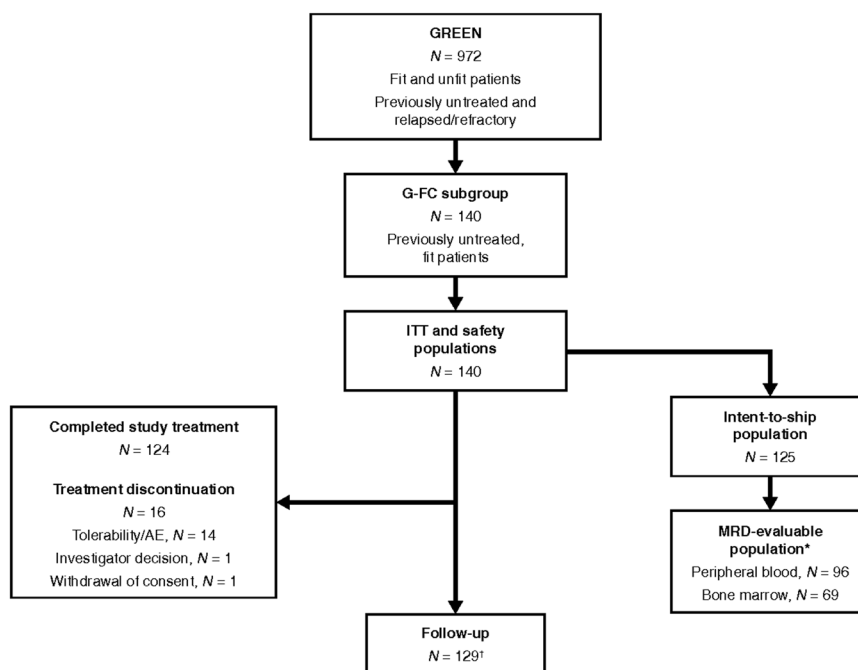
GREEN
$N = 972$
Fit and unfit patients
Previously untreated and relapsed/refractory

G-FC subgroup
$N = 140$
Previously untreated, fit patients

ITT and safety populations
$N = 140$

Intent-to-ship population
$N = 125$

MRD-evaluable population*
Peripheral blood, $N = 96$
Bone marrow, $N = 69$

Completed study treatment
$N = 124$

Treatment discontinuation
$N = 16$
Tolerability/AE, $N = 14$
Investigator decision, $N = 1$
Withdrawal of consent, $N = 1$

Follow-up
$N = 129^{\dagger}$